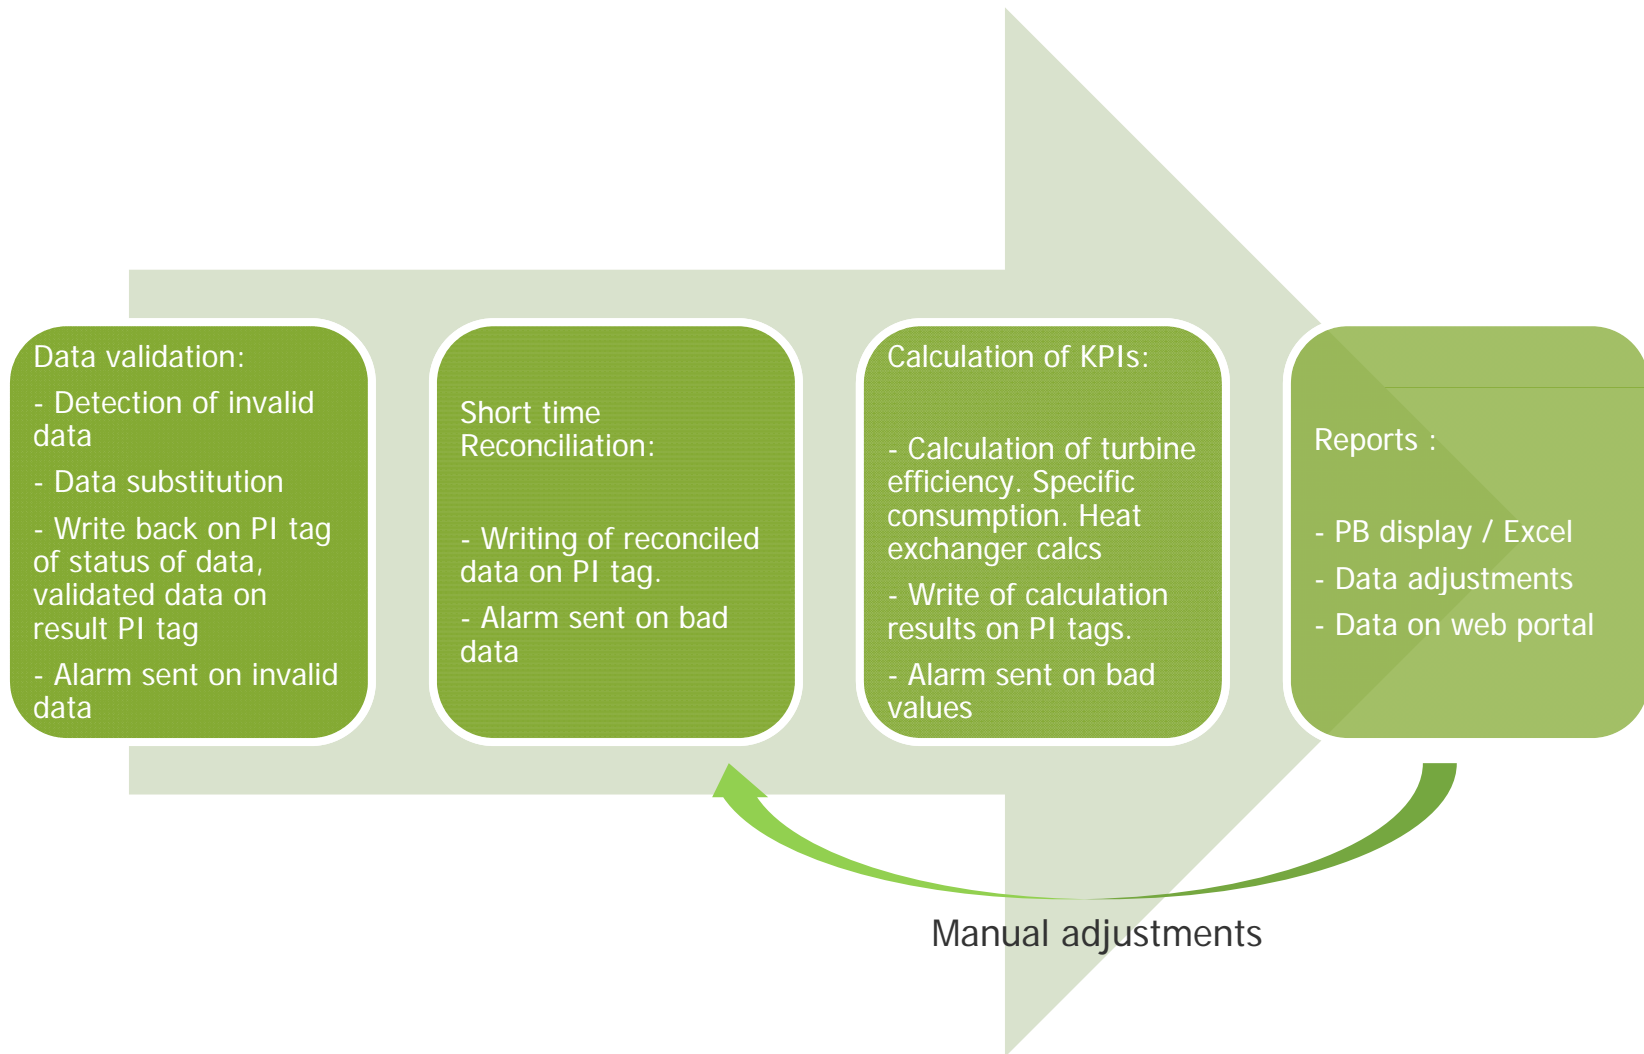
Data validation:

- Detection of invalid data

- Data substitution

- Write back on PI tag of status of data, validated data on result PI tag

- Alarm sent on invalid data

Short time Reconciliation:

- Writing of reconciled data on PI tag.

- Alarm sent on bad data

Calculation of KPIs:

- Calculation of turbine efficiency. Specific consumption. Heat exchanger calcs

- Write of calculation results on PI tags.

- Alarm sent on bad values

Reports :

- PB display / Excel

- Data adjustments

- Data on web portal

Manual adjustments